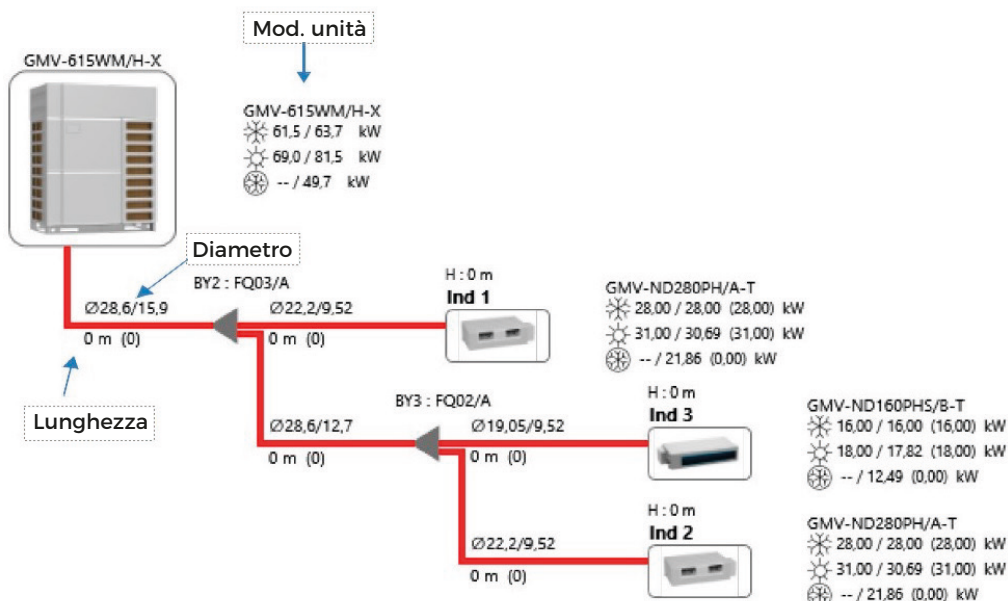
Mod. unità

GMV-615WM/H-X

GMV-615WM/H-X
61,5 / 63,7 kW
69,0 / 81,5 kW
-- / 49,7 kW

Diametro

BY2 : FQ03/A
Ø28,6/15,9
0 m (0)

Lunghezza

Ø22,2/9,52
0 m (0)

H : 0 m
Ind 1

GMV-ND280PH/A-T
28,00 / 28,00 (28,00) kW
31,00 / 30,69 (31,00) kW
-- / 21,86 (0,00) kW

BY3 : FQ02/A
Ø28,6/12,7
0 m (0)

Ø19,05/9,52
0 m (0)

H : 0 m
Ind 3

GMV-ND160PHS/B-T
16,00 / 16,00 (16,00) kW
18,00 / 17,82 (18,00) kW
-- / 12,49 (0,00) kW

Ø22,2/9,52
0 m (0)

H : 0 m
Ind 2

GMV-ND280PH/A-T
28,00 / 28,00 (28,00) kW
31,00 / 30,69 (31,00) kW
-- / 21,86 (0,00) kW